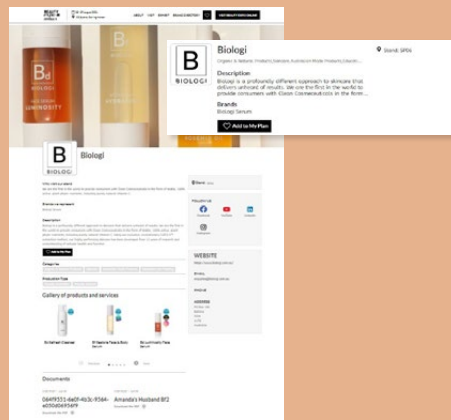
ABOUT LIST EXHIBIT BRAND DIRECTORY

VISIT BEAUTY EXPO ONLINE

Bd

LUMINOSITY

Biologi

Organic & Natural, Products, Skincare, Australian Made Products, Vegan...

Stand: SP06

Description

Biologi is a profoundly different approach to skincare that delivers unheard of results. We are the first in the world to provide consumers with Clean Cosmeceuticals in the form...

Brands

Biologi Serums

Add to My Plan

BIOLOGI

B

Biologi

Stand

Follow Us

Facebook YouTube LinkedIn

Instagram

Description

Add to My Plan

Product Type

Gallery of products and services

Documents

08495S1-6e0f-4b3c-9564-e050d069549

Amanda's Husband BF2

WEBSITE

ADDRESS